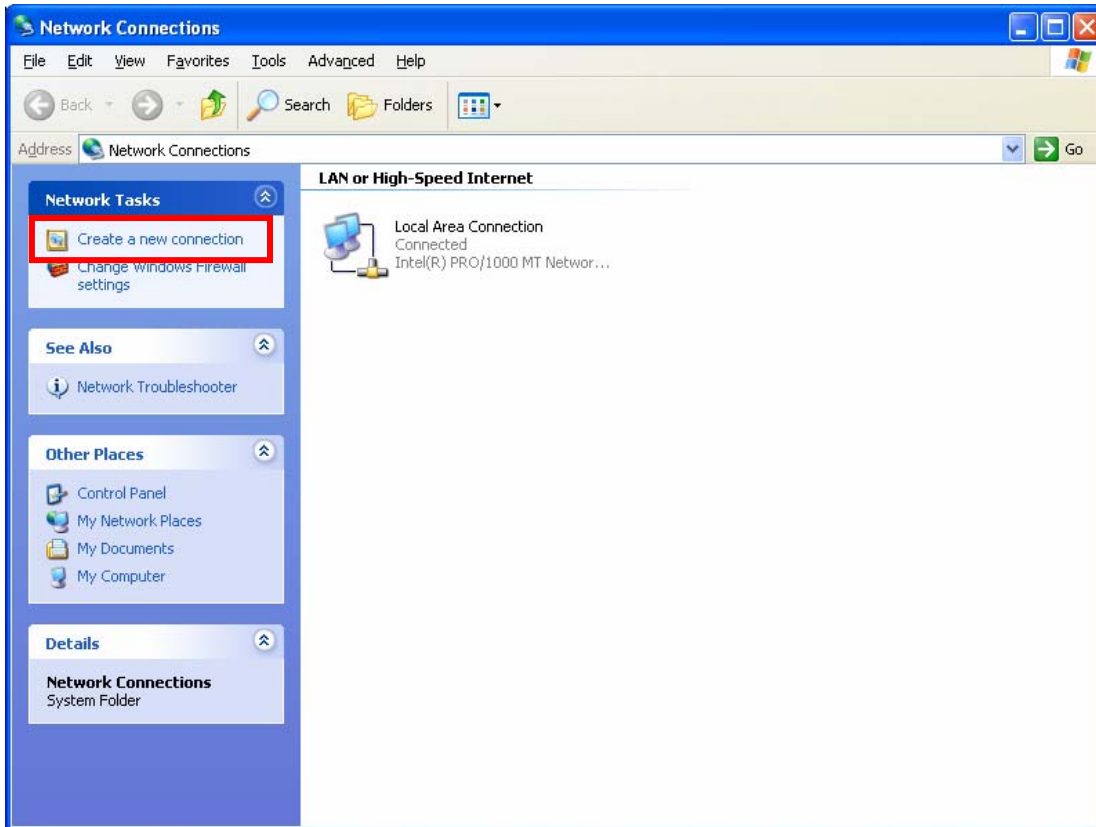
Network Connections

File Edit View Favorites Tools Advanced Help

Back Search Folders

Address Network Connections Go

Network Tasks

Create a new connection

Change Windows Firewall settings

See Also

Network Troubleshooter

Other Places

Control Panel

My Network Places

My Documents

My Computer

Details

Network Connections
System Folder

LAN or High-Speed Internet

Local Area Connection
Connected
Intel(R) PRO/1000 MT Networ...